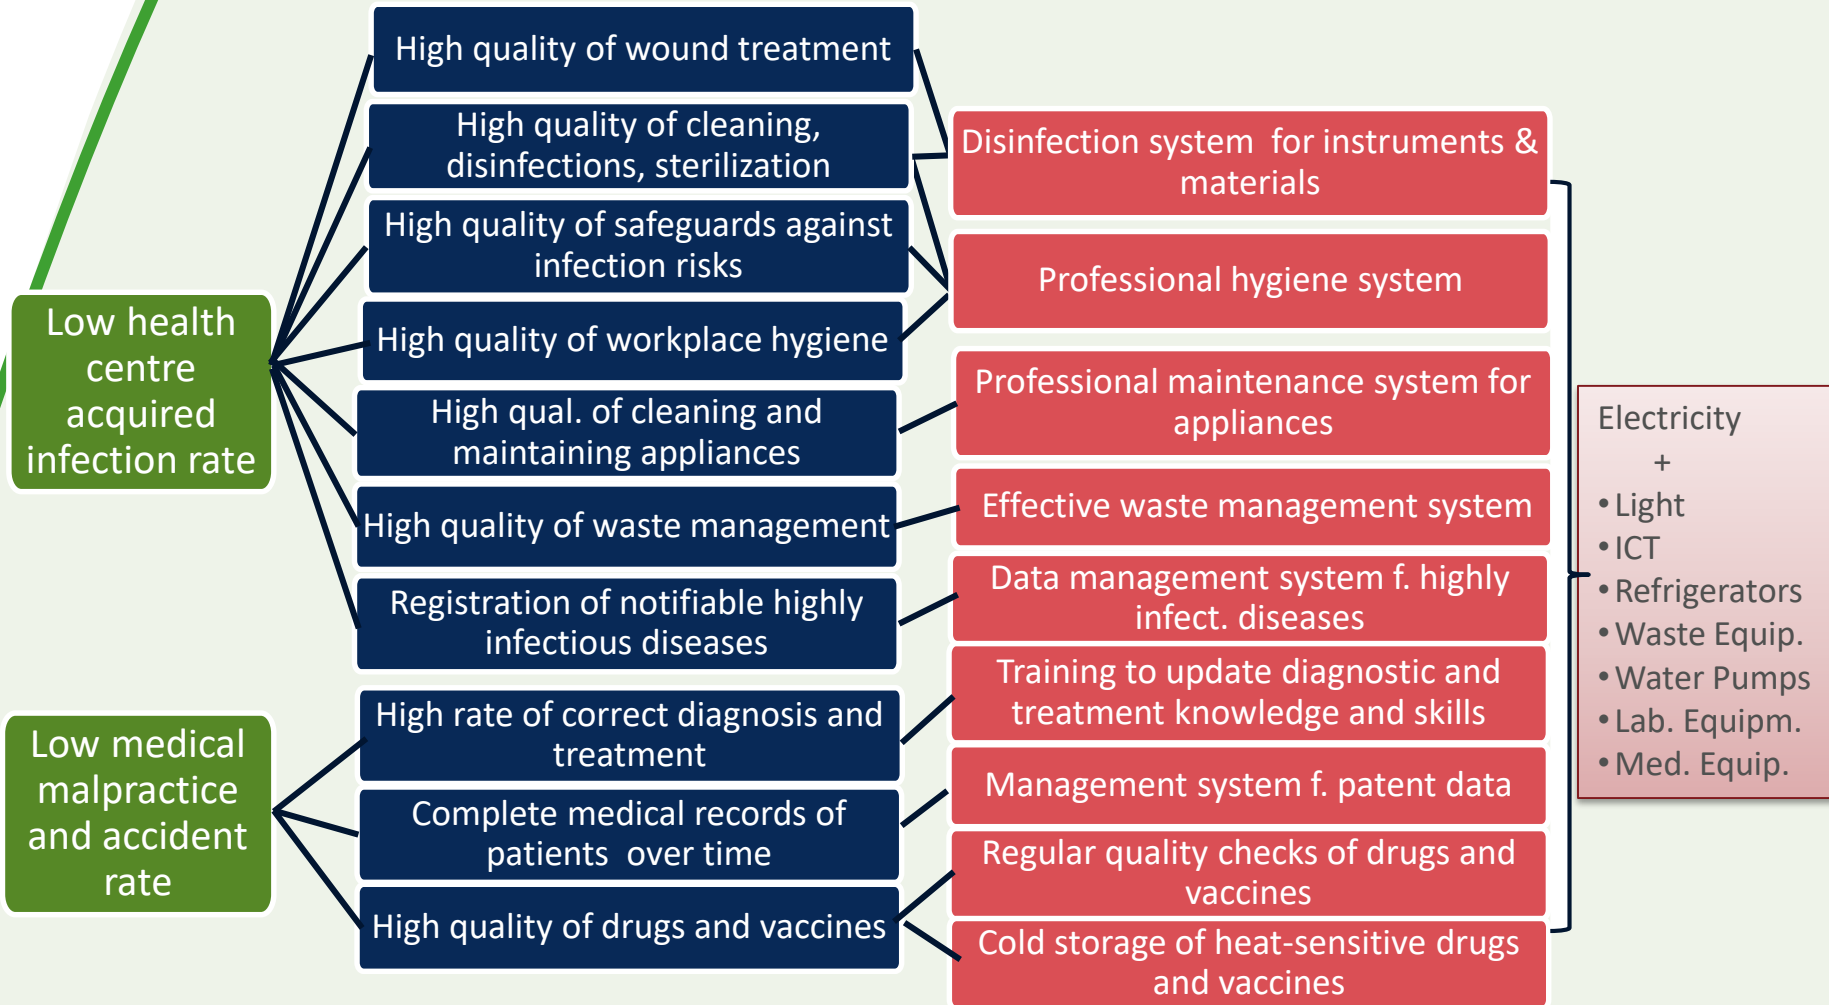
Low health centre acquired infection rate

Low medical malpractice and accident rate

High quality of wound treatment

High quality of cleaning, disinfections, sterilization

High quality of safeguards against infection risks

High quality of workplace hygiene

High qual. of cleaning and maintaining appliances

High quality of waste management

Registration of notifiable highly infectious diseases

High rate of correct diagnosis and treatment

Complete medical records of patients over time

High quality of drugs and vaccines

Disinfection system for instruments & materials

Professional hygiene system

Professional maintenance system for appliances

Effective waste management system

Data management system f. highly infect. diseases

Training to update diagnostic and treatment knowledge and skills

Management system f. patent data

Regular quality checks of drugs and vaccines

Cold storage of heat-sensitive drugs and vaccines

Electricity
+
• Light
• ICT
• Refrigerators
• Waste Equip.
• Water Pumps
• Lab. Equipm.
• Med. Equip.